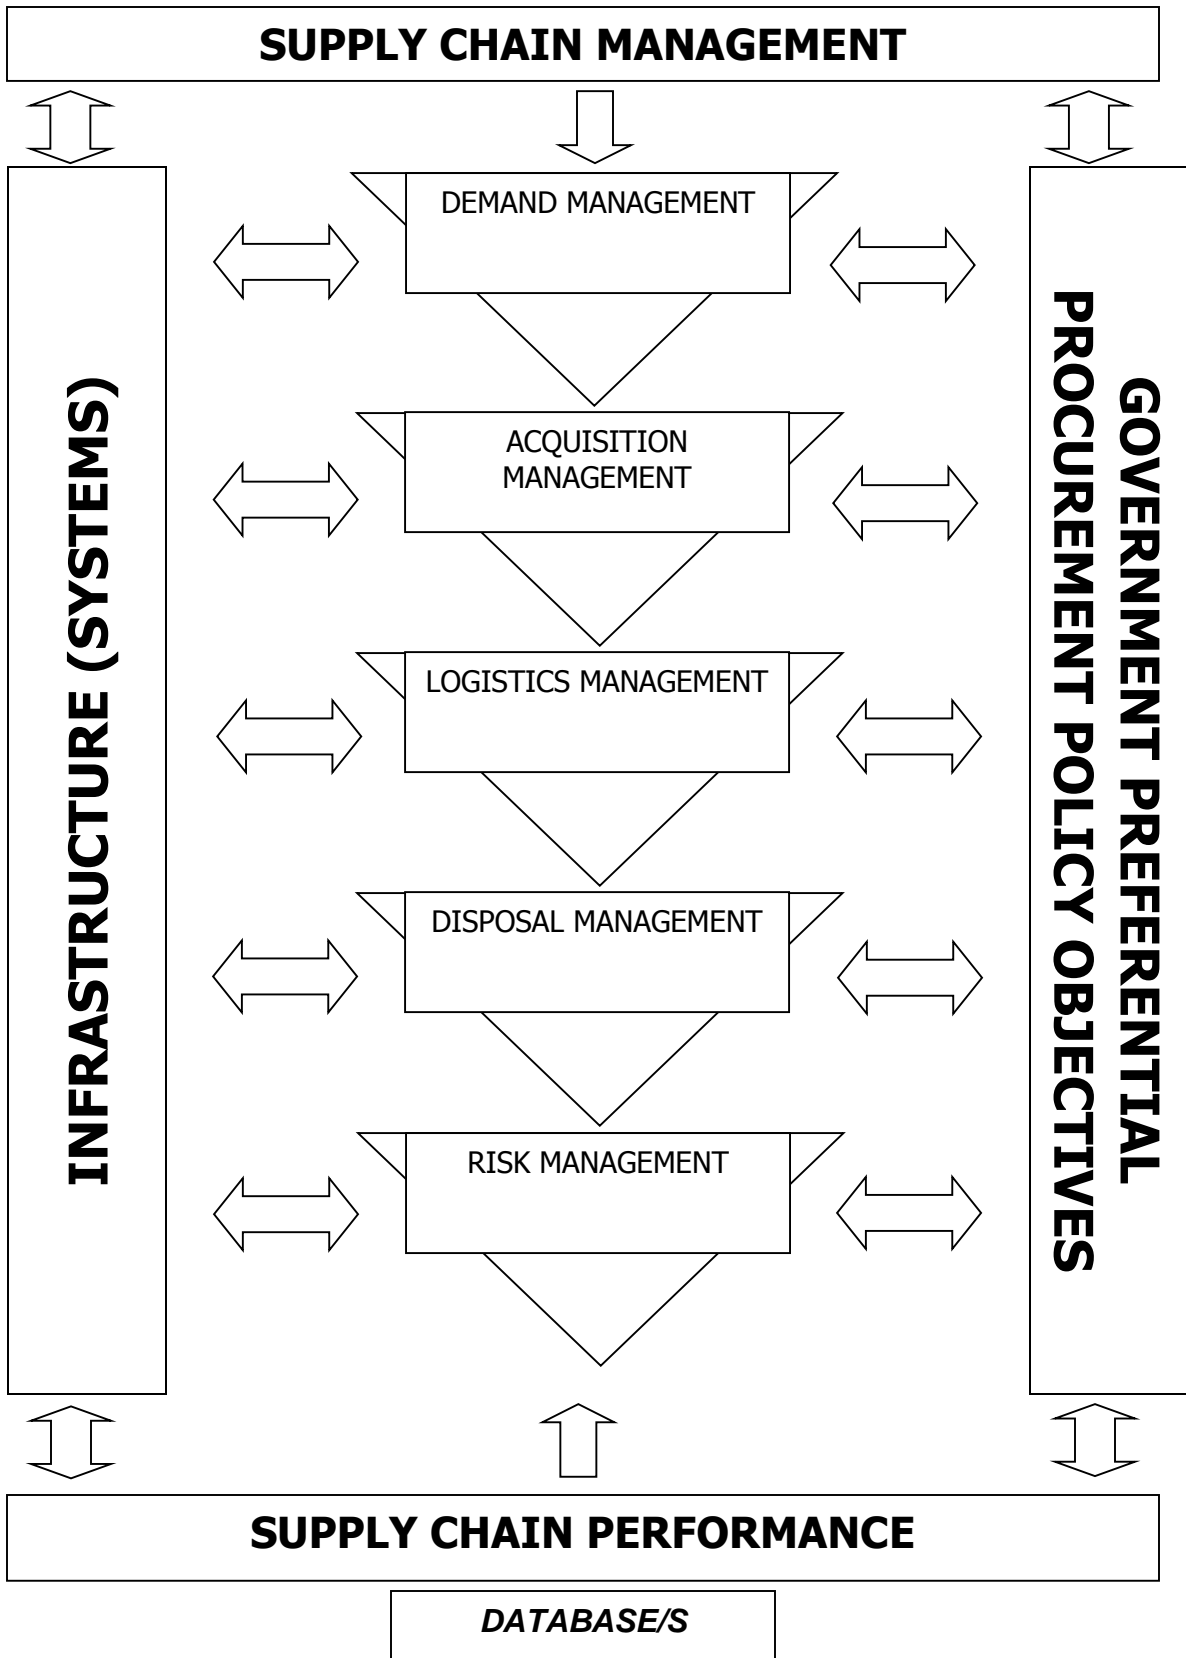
SUPPLY CHAIN MANAGEMENT

INFRASTRUCTURE (SYSTEMS)

DEMAND MANAGEMENT

ACQUISITION MANAGEMENT

LOGISTICS MANAGEMENT

DISPOSAL MANAGEMENT

RISK MANAGEMENT

GOVERNMENT PREFERENTIAL PROCUREMENT POLICY OBJECTIVES

SUPPLY CHAIN PERFORMANCE

DATABASE/S